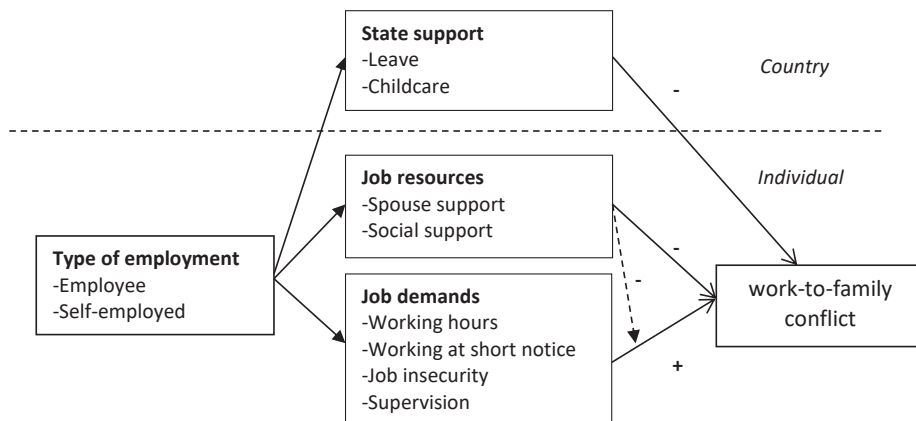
**State support**
-Leave
-Childcare

*Country*

-

*Individual*

**Job resources**
-Spouse support
-Social support

**Type of employment**
-Employee
-Self-employed

-

-

**Job demands**
-Working hours
-Working at short notice
-Job insecurity
-Supervision

+

work-to-family conflict